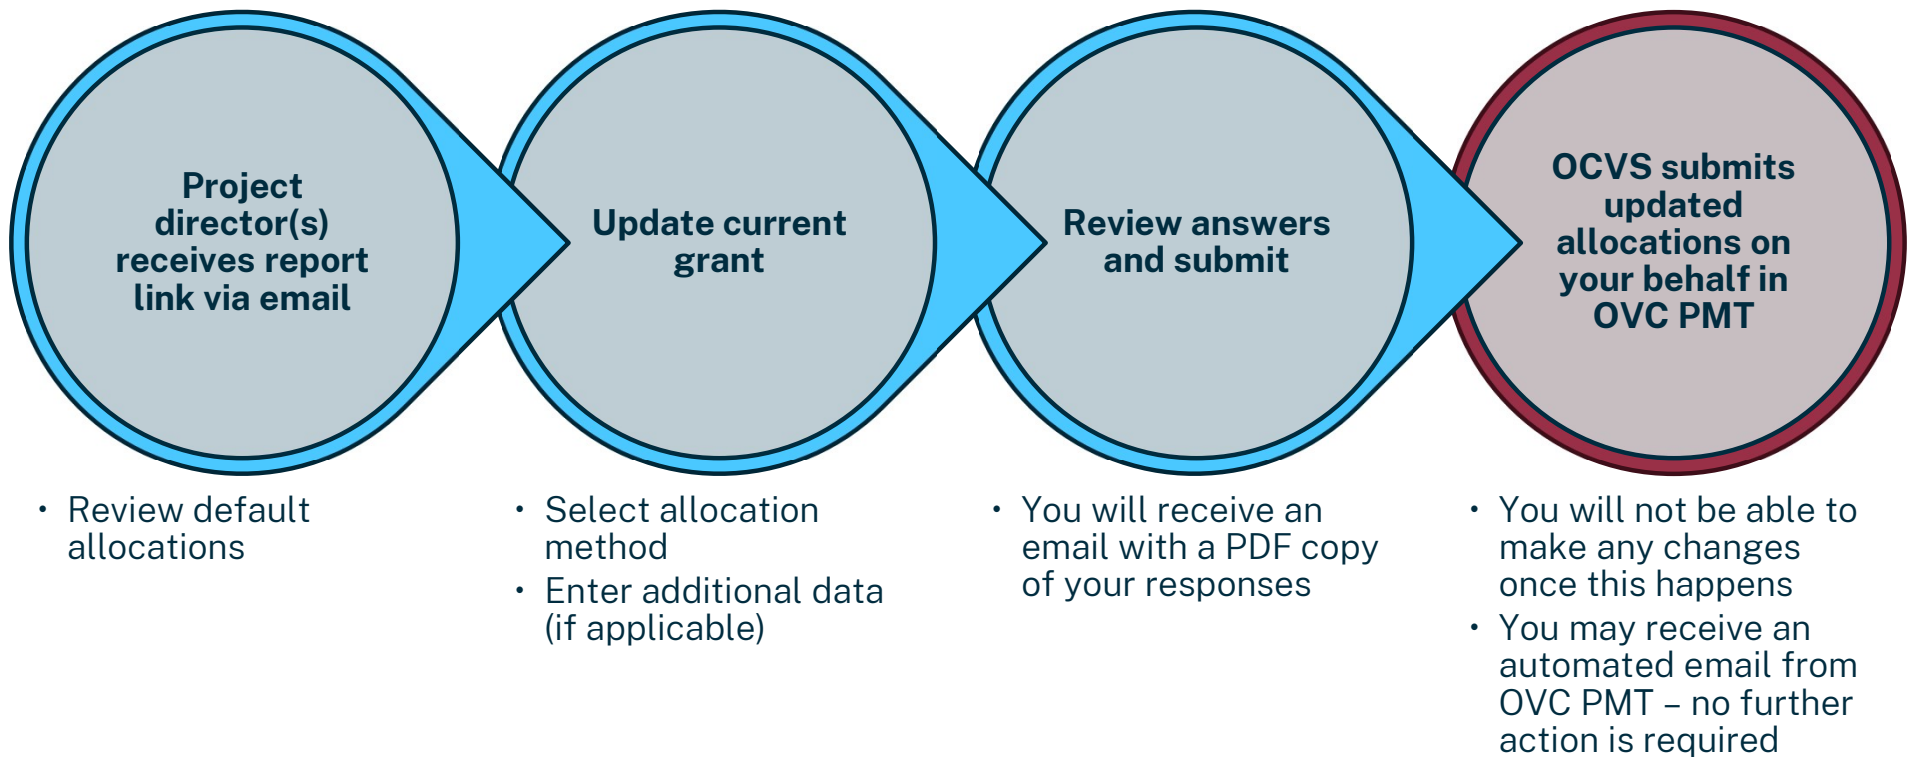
Project director(s) receives report link via email

Update current grant

Review answers and submit

OCVS submits updated allocations on your behalf in OVC PMT

• Review default allocations

• Select allocation method
• Enter additional data (if applicable)

• You will receive an email with a PDF copy of your responses

• You will not be able to make any changes once this happens
• You may receive an automated email from OVC PMT – no further action is required